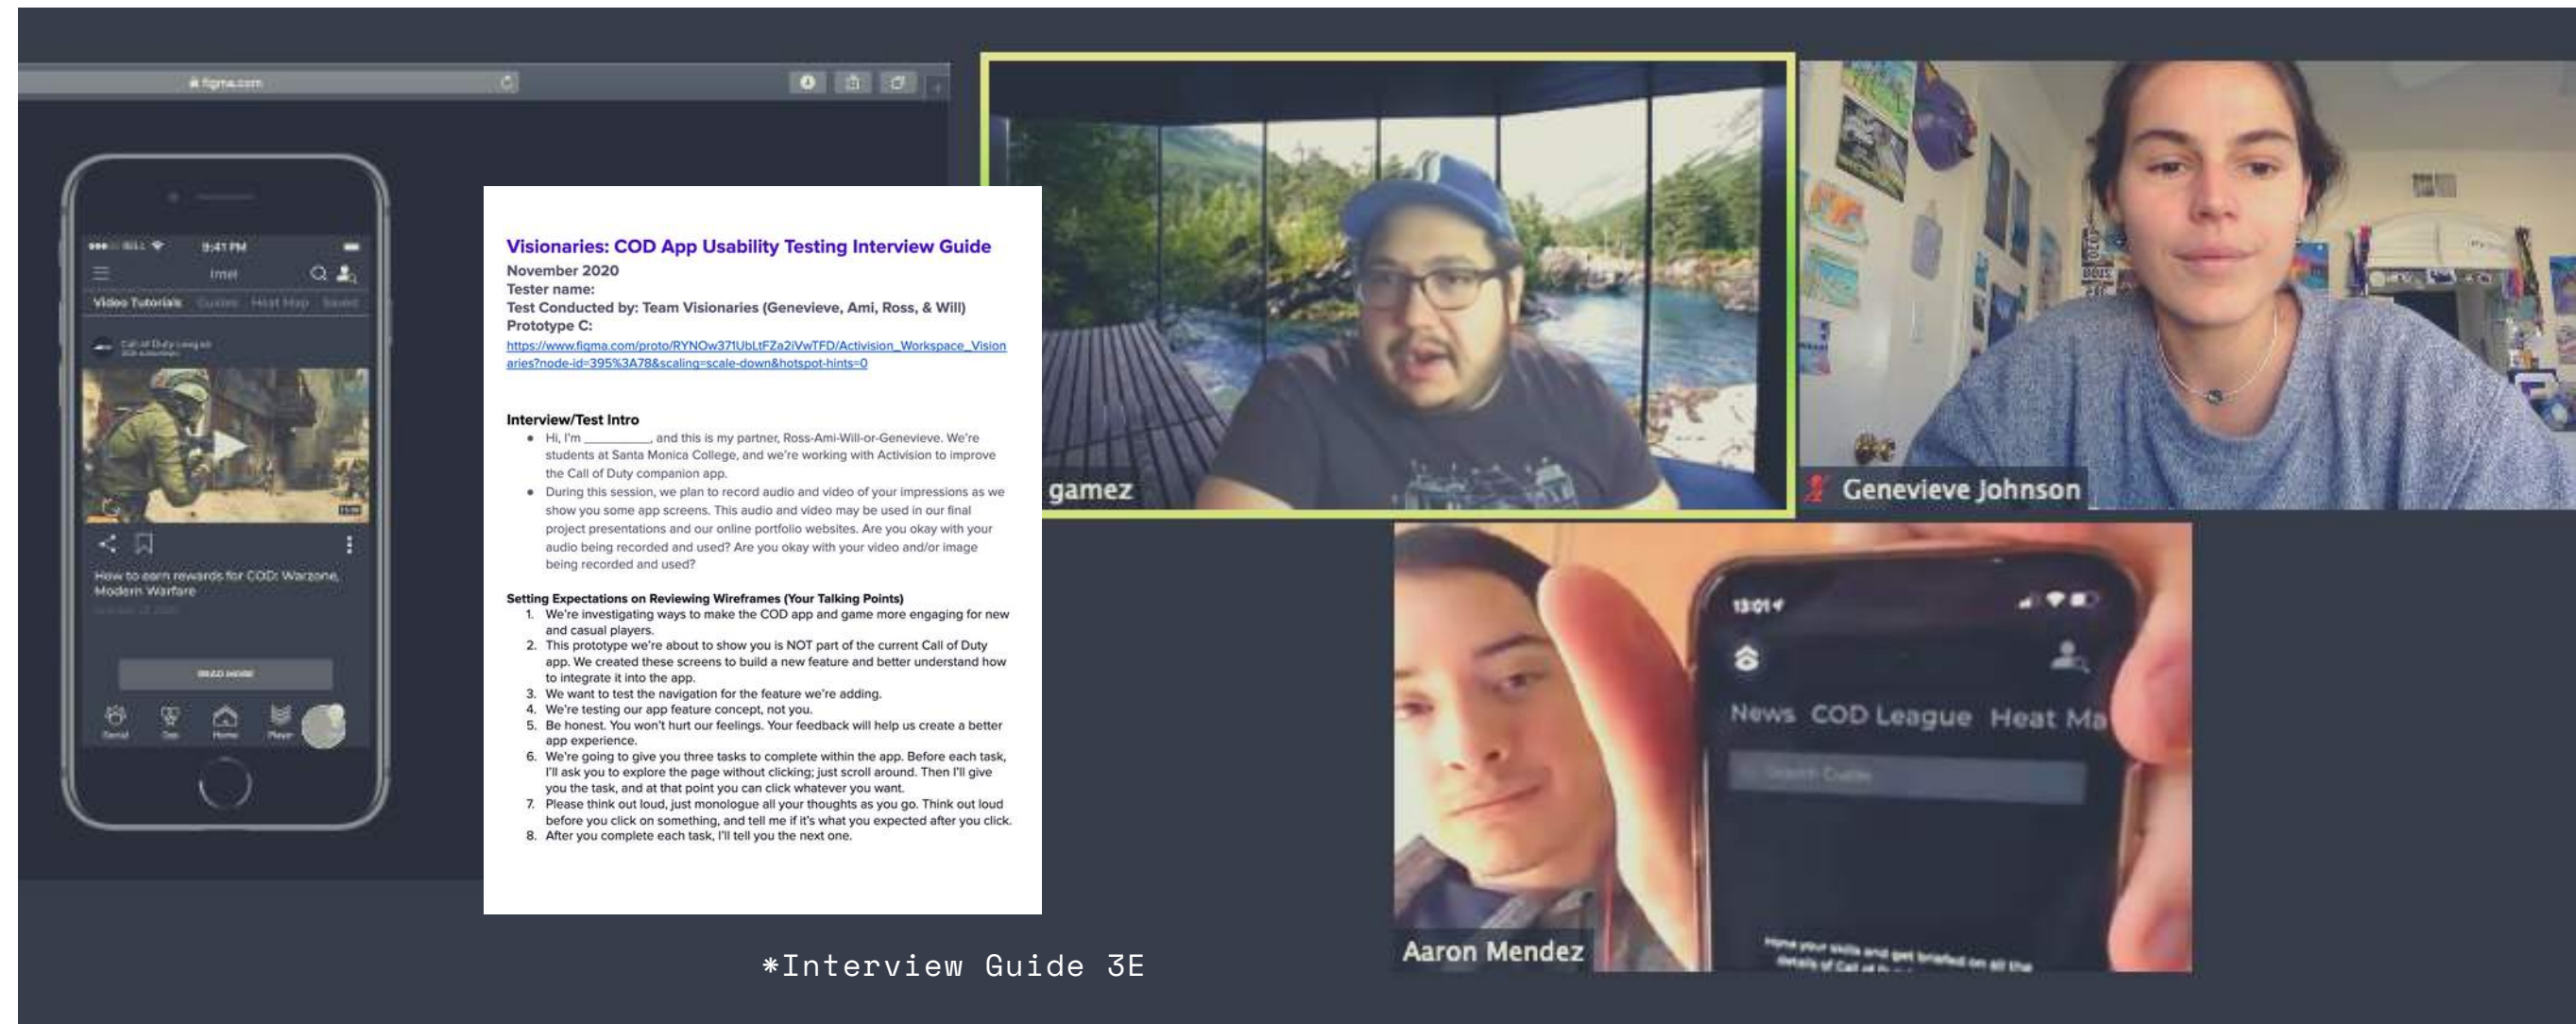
figma.com

9:41 PM

Intel

Video Tutorials Guides Heat Map Saved

How to earn rewards for COD: Warzone, Modern Warfare

READ MORE

Home Player

Visionaries: COD App Usability Testing Interview Guide
November 2020
Tester name:
Test Conducted by: Team Visionaries (Genevieve, Ami, Ross, & Will)
Prototype C:
https://www.figma.com/proto/RYNOw371UbLtFZa2iVwTFD/Activision_Workspace_Visionaries?node-id=395%3A78&scaling=scale-down&hotspot-hints=0

Interview/Test Intro
• Hi, I'm __________, and this is my partner, Ross-Ami-Will-or-Genevieve. We're students at Santa Monica College, and we're working with Activision to improve the Call of Duty companion app.
• During this session, we plan to record audio and video of your impressions as we show you some app screens. This audio and video may be used in our final project presentations and our online portfolio websites. Are you okay with your audio being recorded and used? Are you okay with your video and/or image being recorded and used?

Setting Expectations on Reviewing Wireframes (Your Talking Points)
1. We're investigating ways to make the COD app and game more engaging for new and casual players.
2. This prototype we're about to show you is NOT part of the current Call of Duty app. We created these screens to build a new feature and better understand how to integrate it into the app.
3. We want to test the navigation for the feature we're adding.
4. We're testing our app feature concept, not you.
5. Be honest. You won't hurt our feelings. Your feedback will help us create a better app experience.
6. We're going to give you three tasks to complete within the app. Before each task, I'll ask you to explore the page without clicking; just scroll around. Then I'll give you the task, and at that point you can click whatever you want.
7. Please think out loud, just monologue all your thoughts as you go. Think out loud before you click on something, and tell me if it's what you expected after you click.
8. After you complete each task, I'll tell you the next one.

gamez

Genevieve Johnson

13:01

News COD League Heat Ma

Aaron Mendez

*Interview Guide 3E